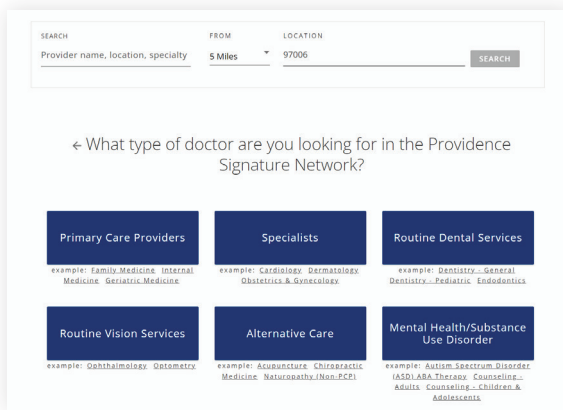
SEARCH
Provider name, location, specialty

FROM
5 Miles

LOCATION
97006

SEARCH

← What type of doctor are you looking for in the Providence Signature Network?

Primary Care Providers
example: Family Medicine Internal Medicine Geriatric Medicine

Specialists
example: Cardiology Dermatology Obstetrics & Gynecology

Routine Dental Services
example: Dentistry - General Dentistry - Pediatric Endodontics

Routine Vision Services
example: Ophthalmology Optometry

Alternative Care
example: Acupuncture Chiropractic Medicine Naturopathy (Non-PCP)

Mental Health/Substance Use Disorder
example: Autism Spectrum Disorder (ASD) ABA Therapy Counseling - Adults Counseling - Children & Adolescents